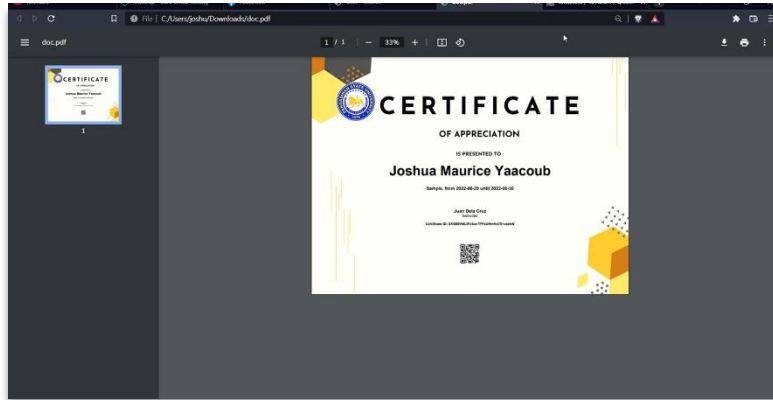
File | C:/Users/joshu/Downloads/doc.pdf

doc.pdf

1 / 1 | − 33% + |

CERTIFICATE

1

CERTIFICATE

OF APPRECIATION

IS PRESENTED TO :

Joshua Maurice Yaacoub

Sample, from 2022-06-20 until 2022-06-30

Juan Dela Cruz
Instructor

Certificate ID: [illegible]